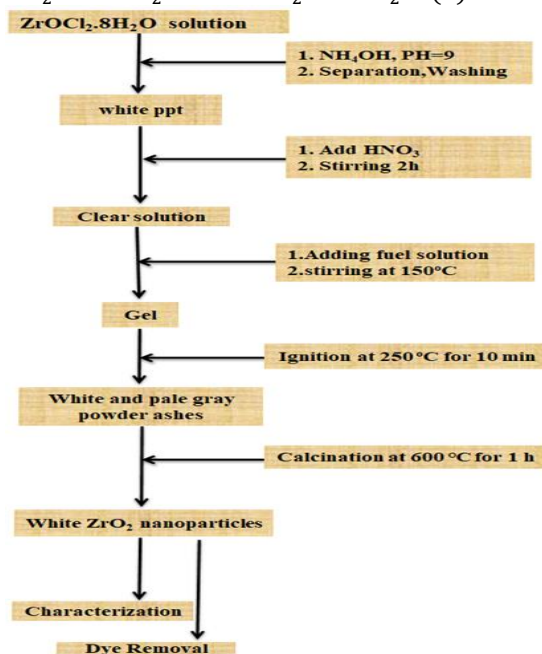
$ZrOCl_2.8H_2O$ solution

1. $NH_4OH$, PH=9
2. Separation,Washing

white ppt

1. Add $HNO_3$
2. Stirring 2h

Clear solution

1.Adding fuel solution
2.stirring at 150°C

Gel

Ignition at 250 °C for 10 min

White and pale gray powder ashes

Calcination at 600 °C for 1 h

White $ZrO_2$ nanoparticles

Characterization

Dye Removal